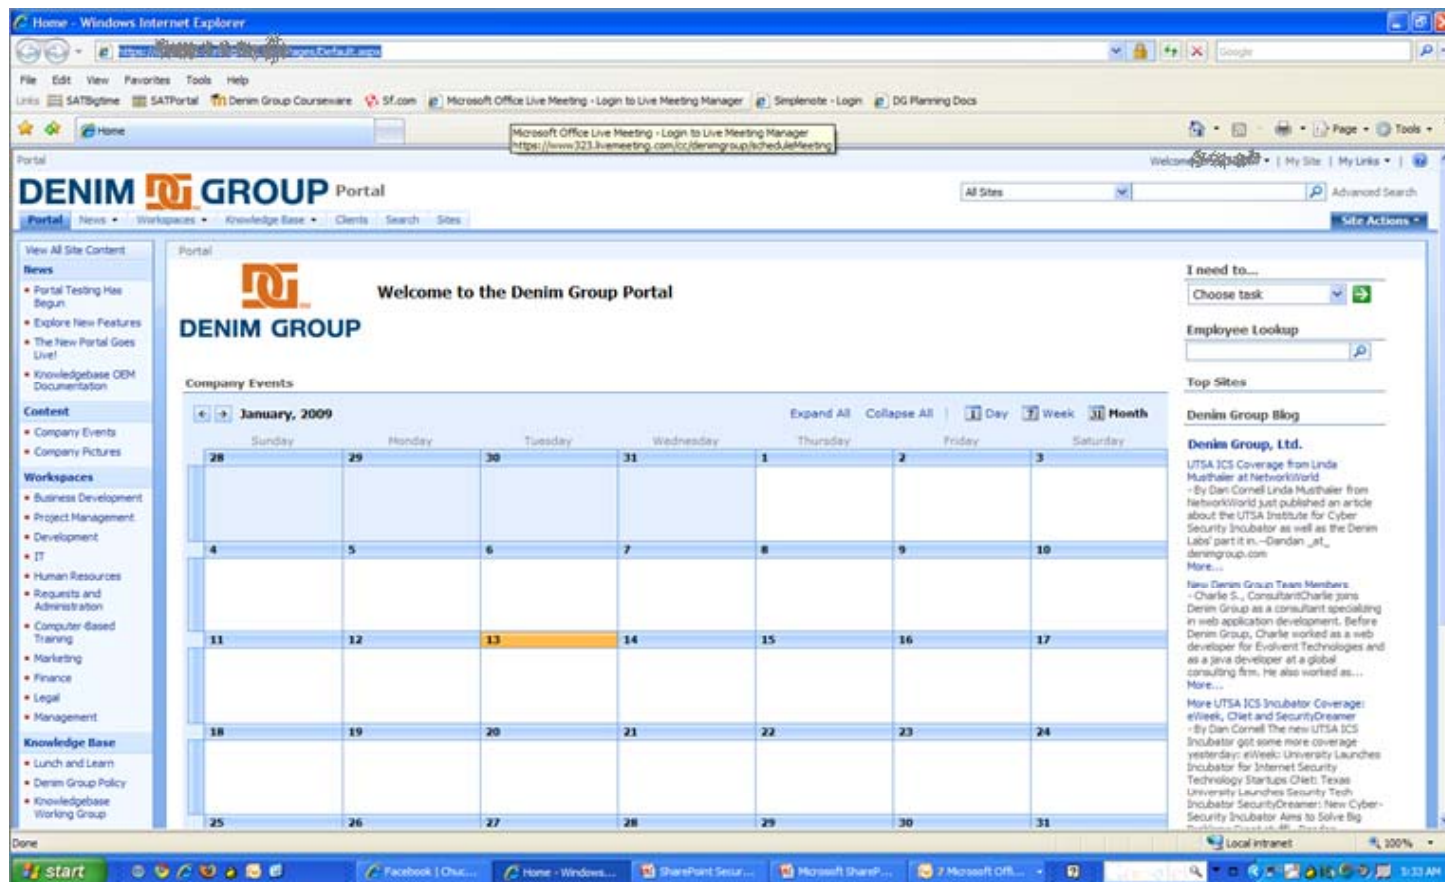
Home - Windows Internet Explorer

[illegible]pages/Default.aspx

Google

File Edit View Favorites Tools Help

Links SATBigtime SATPortal Denim Group Courseware Sf.com Microsoft Office Live Meeting - Login to Live Meeting Manager Simplenote - Login DG Planning Docs

Home

Microsoft Office Live Meeting - Login to Live Meeting Manager
https://www323.livemeeting.com/cc/denimgroup/scheduleMeeting

Page Tools

Portal

Welcome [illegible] | My Site | My Links

DENIM GROUP Portal

All Sites

Advanced Search

Portal News Workspaces Knowledge Base Clients Search Sites

Site Actions

View All Site Content

News
• Portal Testing Has Begun
• Explore New Features
• The New Portal Goes Live!
• Knowledgebase OEM Documentation

Content
• Company Events
• Company Pictures

Workspaces
• Business Development
• Project Management
• Development
• IT
• Human Resources
• Requests and Administration
• Computer-Based Training
• Marketing
• Finance
• Legal
• Management

Knowledge Base
• Lunch and Learn
• Denim Group Policy
• Knowledgebase Working Group

Portal

DENIM GROUP

Welcome to the Denim Group Portal

Company Events

January, 2009

Expand All Collapse All Day Week Month

| Sunday | Monday | Tuesday | Wednesday | Thursday | Friday | Saturday |
|---|---|---|---|---|---|---|
| 28 | 29 | 30 | 31 | 1 | 2 | 3 |
| 4 | 5 | 6 | 7 | 8 | 9 | 10 |
| 11 | 12 | 13 | 14 | 15 | 16 | 17 |
| 18 | 19 | 20 | 21 | 22 | 23 | 24 |
| 25 | 26 | 27 | 28 | 29 | 30 | 31 |

I need to...
Choose task

Employee Lookup

Top Sites

Denim Group Blog

Denim Group, Ltd.

UTSA ICS Coverage from Linda Musthaler at NetworkWorld
-By Dan Cornell Linda Musthaler from NetworkWorld just published an article about the UTSA Institute for Cyber Security Incubator as well as the Denim Labs' part it in.--Dandan _at_ denimgroup.com
More...

New Denim Group Team Members
-Charlie S., ConsultantCharlie joins Denim Group as a consultant specializing in web application development. Before Denim Group, Charlie worked as a web developer for Evolvent Technologies and as a java developer at a global consulting firm. He also worked as...
More...

More UTSA ICS Incubator Coverage: eWeek, CNet and SecurityDreamer
-By Dan Cornell The new UTSA ICS Incubator got some more coverage yesterday: eWeek: University Launches Incubator for Internet Security Technology Startups CNet: Texas University Launches Security Tech Incubator SecurityDreamer: New Cyber-Security Incubator Aims to Solve Big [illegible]

Done

Local intranet

100%

start

Facebook | Chuc...

Home - Windows...

SharePoint Secur...

Microsoft ShareP...

7 Microsoft Off...

5:33 AM